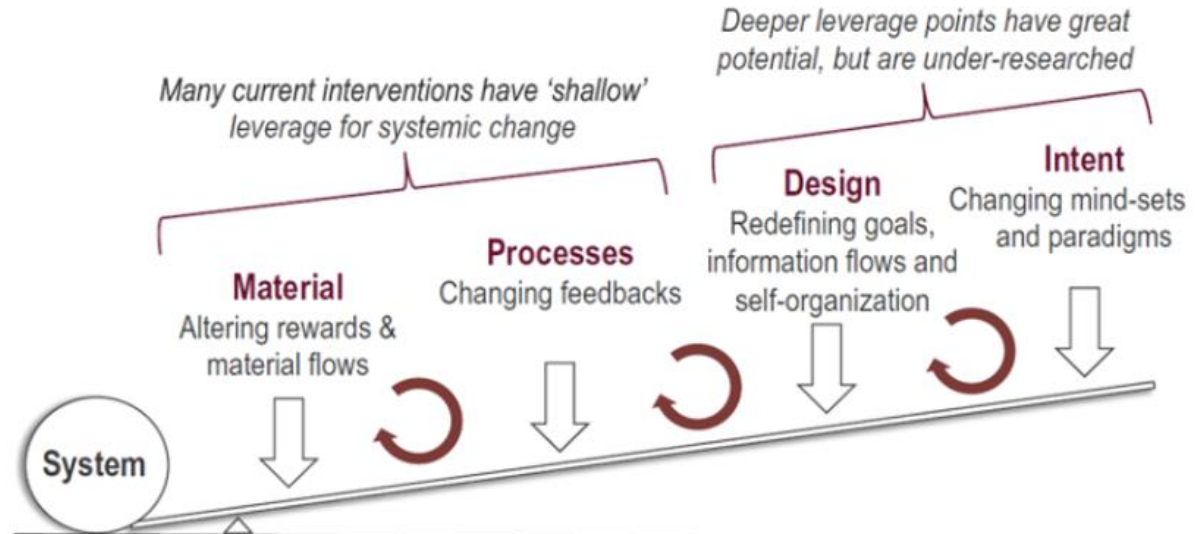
Deeper leverage points have great potential, but are under-researched

Many current interventions have 'shallow' leverage for systemic change

Intent
Changing mind-sets and paradigms

Design
Redefining goals, information flows and self-organization

Processes
Changing feedbacks

Material
Altering rewards & material flows

System